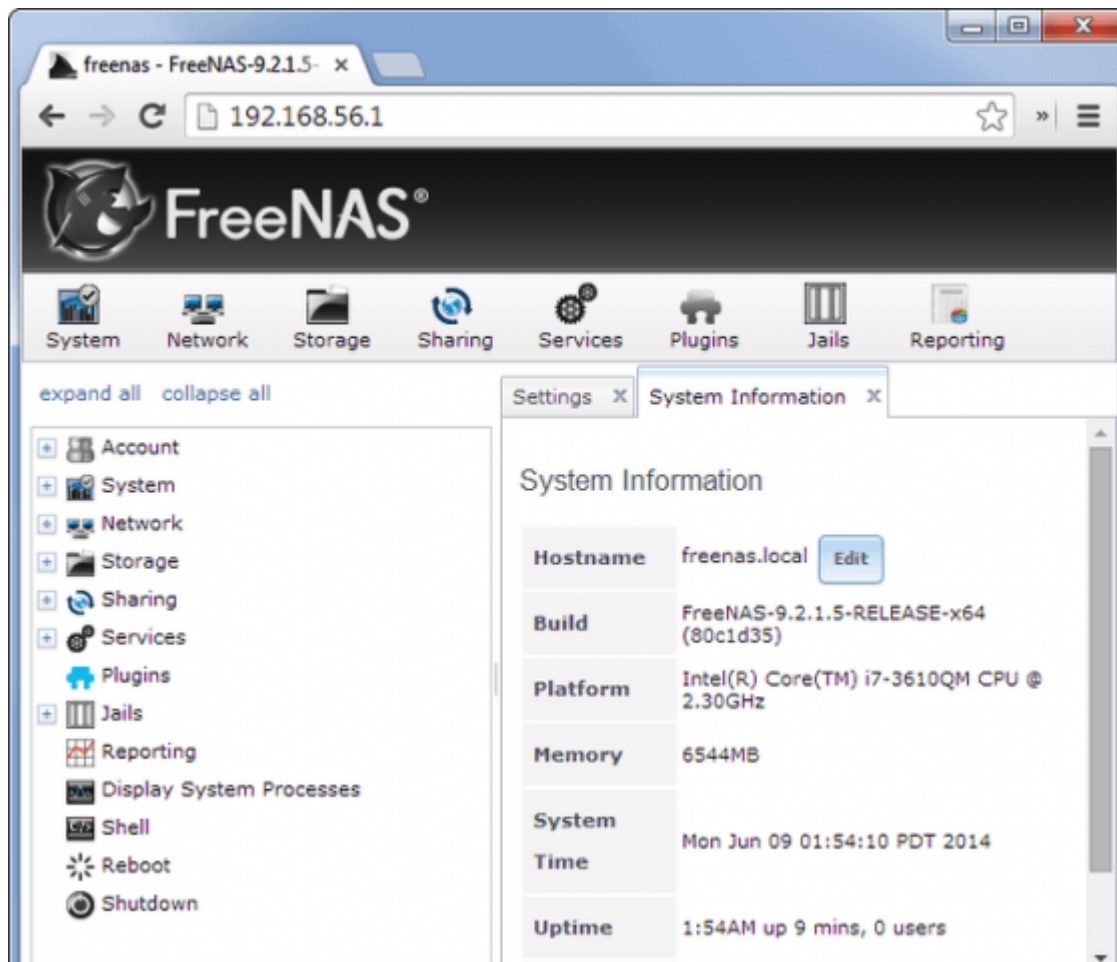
freenas - FreeNAS-9.2.1.5- ×

192.168.56.1

FreeNAS®

System Network Storage Sharing Services Plugins Jails Reporting

expand all collapse all

Account
System
Network
Storage
Sharing
Services
Plugins
Jails
Reporting
Display System Processes
Shell
Reboot
Shutdown

Settings × System Information ×

System Information

| | |
|---|---|
| Hostname | freenas.local Edit |
| Build | FreeNAS-9.2.1.5-RELEASE-x64 (80c1d35) |
| Platform | Intel(R) Core(TM) i7-3610QM CPU @ 2.30GHz |
| Memory | 6544MB |
| System Time | Mon Jun 09 01:54:10 PDT 2014 |
| Uptime | 1:54AM up 9 mins, 0 users |